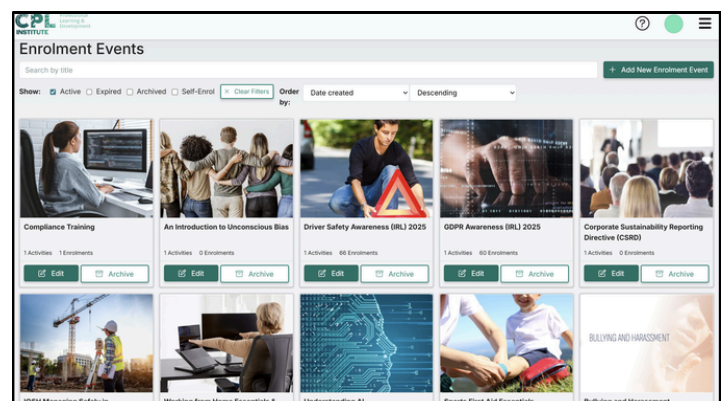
CPL INSTITUTE Professional Learning & Development

?

Enrolment Events

Search by title

+ Add New Enrolment Event

Show: Active Expired Archived Self-Enrol × Clear Filters Order by: Date created Descending

Compliance Training
1 Activities 1 Enrolments
Edit Archive

An Introduction to Unconscious Bias
1 Activities 0 Enrolments
Edit Archive

Driver Safety Awareness (IRL) 2025
1 Activities 66 Enrolments
Edit Archive

GDPR Awareness (IRL) 2025
1 Activities 60 Enrolments
Edit Archive

Corporate Sustainability Reporting Directive (CSRD)
1 Activities 0 Enrolments
Edit Archive

BULLYING AND HARASSMENT

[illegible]